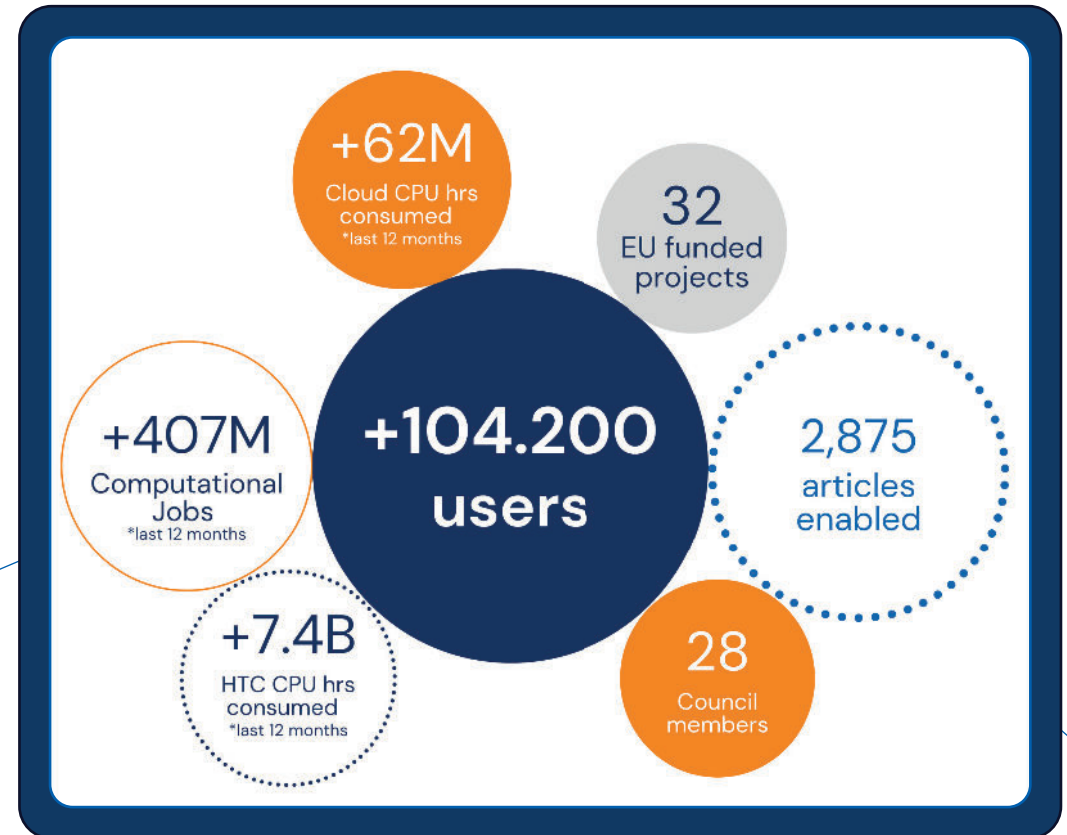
+62M
Cloud CPU hrs consumed
*last 12 months

32
EU funded projects

+407M
Computational Jobs
*last 12 months

+104.200
users

2,875
articles enabled

+7.4B
HTC CPU hrs consumed
*last 12 months

28
Council members